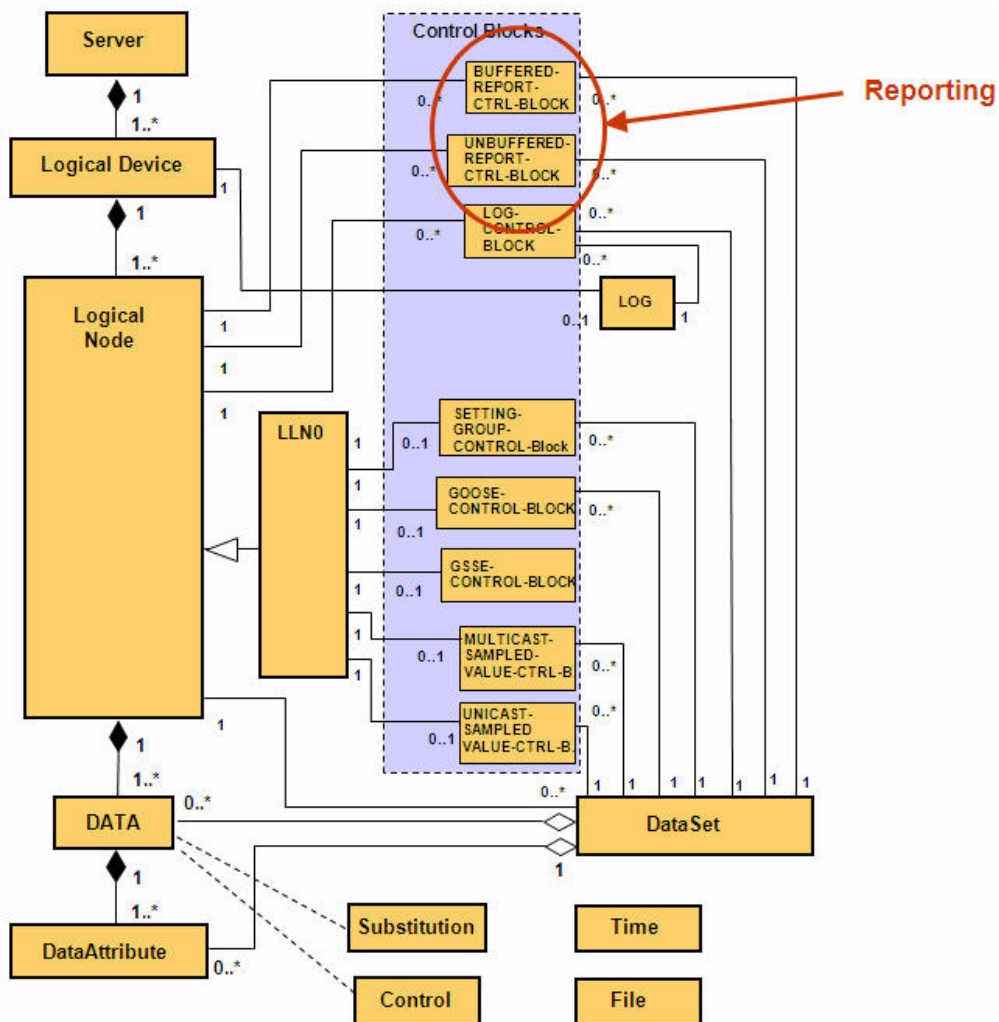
Server

1

1..*

Logical Device

1

1

1..*

Logical Node

Control Blocks

Reporting

BUFFERED-REPORT-CTRL-BLOCK

0..*

0..*

UNBUFFERED-REPORT-CTRL-BLOCK

0..*

0..*

LOG-CONTROL-BLOCK

0..*

0..*

0..*

LOG

0..1

1

1

1

1

1

LLN0

1

0..1

SETTING-GROUP-CONTROL-Block

0..*

1

GOOSE-CONTROL-BLOCK

0..*

1

0..1

GSSE-CONTROL-BLOCK

1

0..1

MULTICAST-SAMPLED-VALUE-CTRL-B

1

0..1

0..*

1

UNICAST-SAMPLED VALUE-CTRL-B.

0..1

0..*

1

1

1..*

DATA

0..*

0..*

1 1 1 1 1 1 1 1

DataSet

1

1

1..*

DataAttribute

0..*

Substitution

Time

Control

File